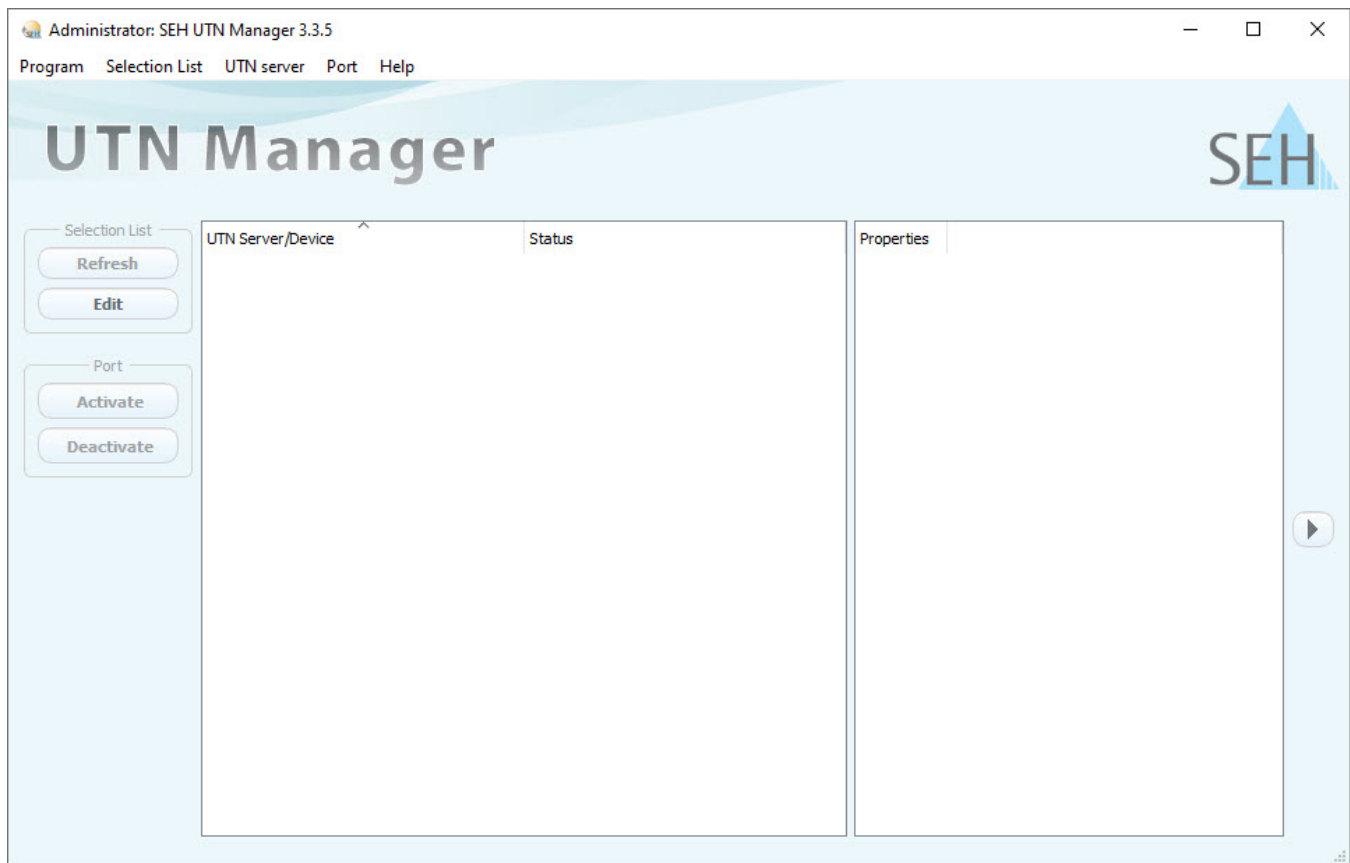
Administrator: SEH UTN Manager 3.3.5

Program Selection List UTN server Port Help

UTN Manager

SEH

Selection List
Refresh
Edit

Port
Activate
Deactivate

| UTN Server/Device | Status |
|---|---|

| Properties | |
|---|---|